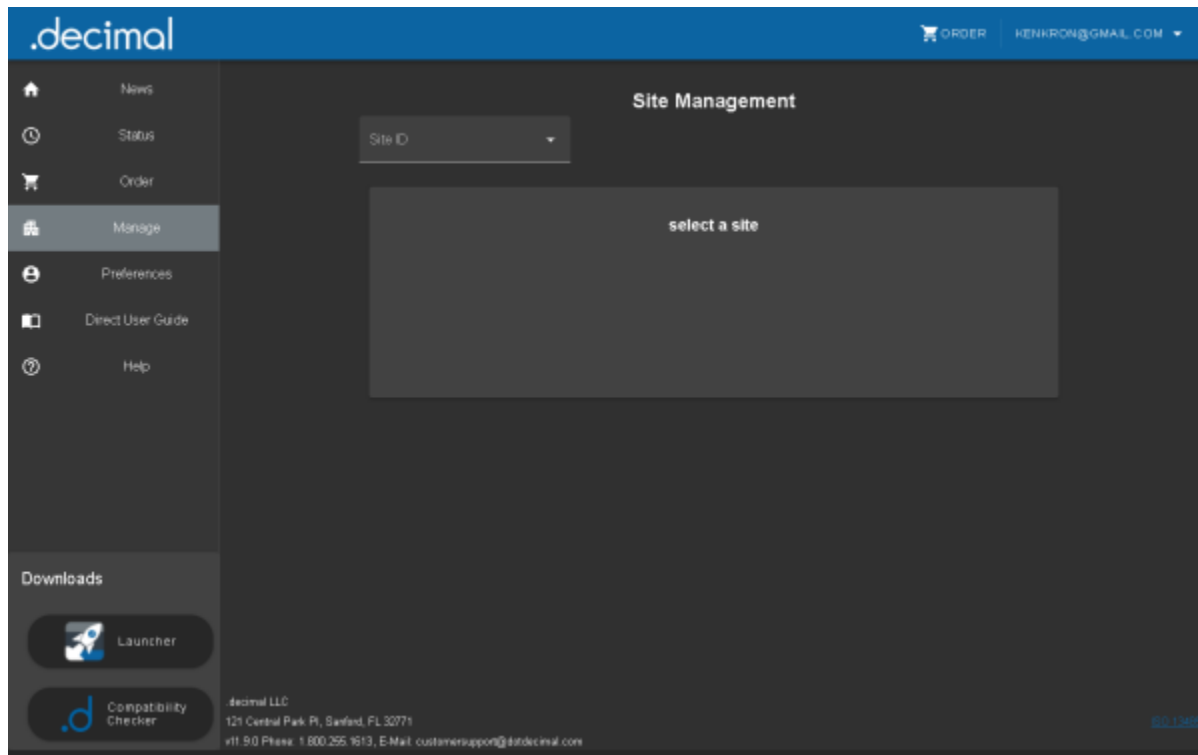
.decimal

ORDER KENKRON@GMAIL.COM

News
Status
Order
Manage
Preferences
Direct User Guide
Help

Site Management

Site ID

select a site

Downloads

Launcher

Compatibility Checker

.decimal LLC
121 Central Park Pl, Sanford, FL 32771
v11.9.0 Phone: 1.800.255.1613, E-Mail: customersupport@dotdecimal.com

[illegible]